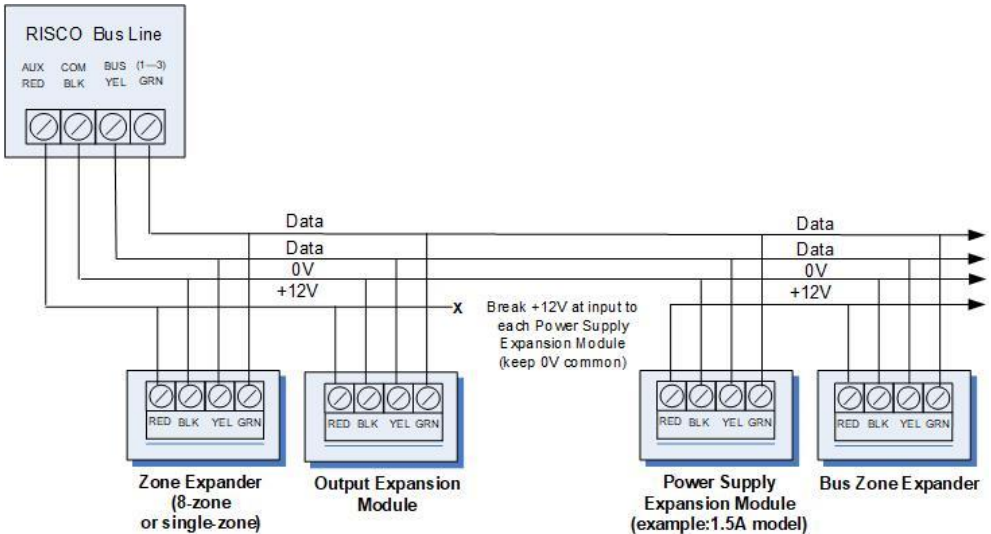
RISCO Bus Line

AUX RED

COM BLK

BUS YEL

(1—3) GRN

Data

Data

0V

+12V

X

Break +12V at input to each Power Supply Expansion Module (keep 0V common)

Data

Data

0V

+12V

RED BLK YEL GRN

Zone Expander (8-zone or single-zone)

RED BLK YEL GRN

Output Expansion Module

RED BLK YEL GRN

Power Supply Expansion Module (example:1.5A model)

RED BLK YEL GRN

Bus Zone Expander